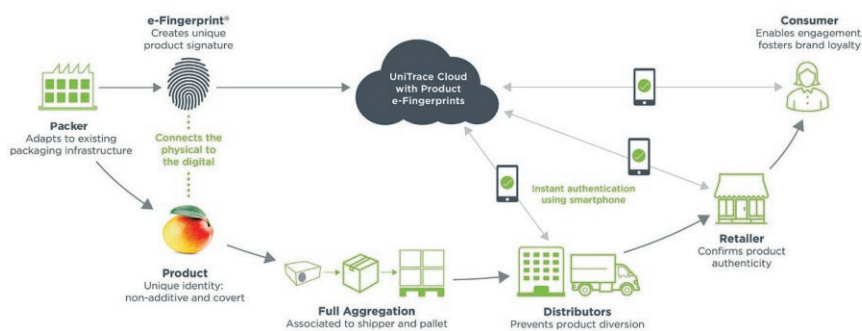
e-Fingerprint®
Creates unique product signature

UniTrace Cloud with Product e-Fingerprints

Consumer
Enables engagement fosters brand loyalty

Packer
Adapts to existing packaging infrastructure

Connects the physical to the digital

Instant authentication using smartphone

Retailer
Confirms product authenticity

Product
Unique identity: non-additive and covert

Full Aggregation
Associated to shipper and pallet

Distributors
Prevents product diversion